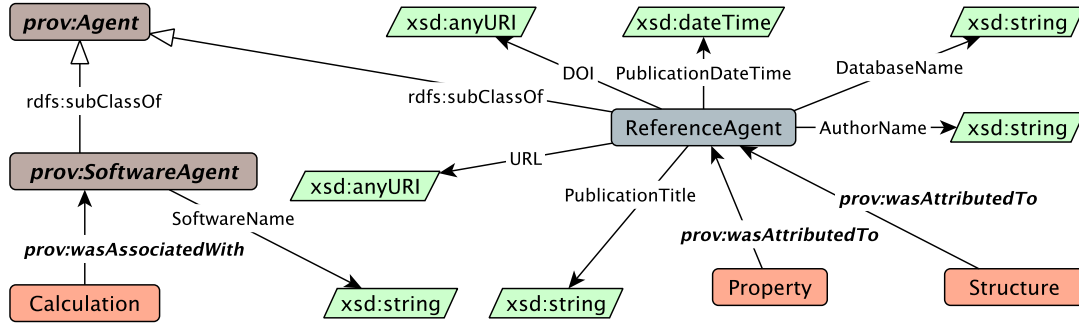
prov:Agent

xsd:anyURI

xsd:dateTime

xsd:string

rdfs:subClassOf

DOI

PublicationDateTime

DatabaseName

rdfs:subClassOf

ReferenceAgent

AuthorName

xsd:string

URL

prov:SoftwareAgent

xsd:anyURI

PublicationTitle

prov:wasAttributedTo

SoftwareName

prov:wasAttributedTo

prov:wasAssociatedWith

Calculation

xsd:string

xsd:string

Property

Structure